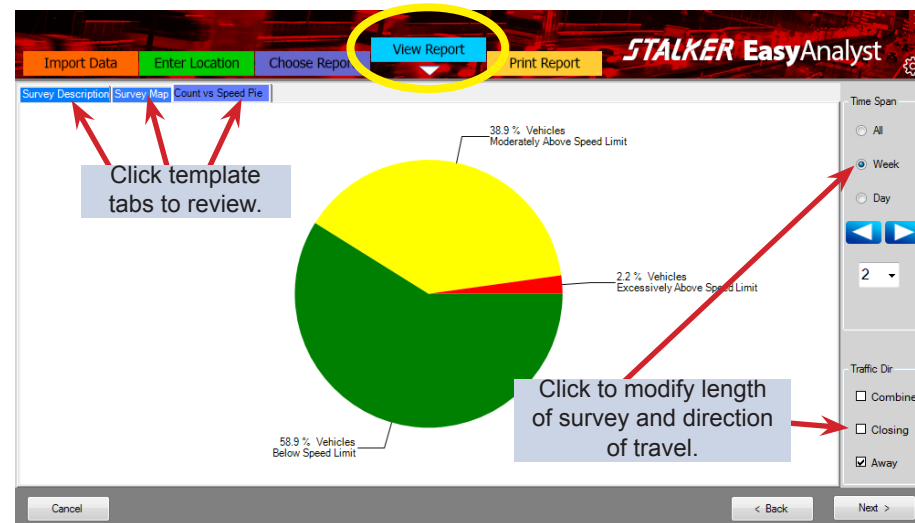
Import Data
Enter Location
Choose Report
View Report
Print Report
STALKER EasyAnalyst

Survey Description
Survey Map
Count vs Speed Pie

Click template tabs to review.

38.9 % Vehicles
Moderately Above Speed Limit

2.2 % Vehicles
Excessively Above Speed Limit

58.9 % Vehicles
Below Speed Limit

Click to modify length of survey and direction of travel.

Time Span
All
Week
Day
2

Traffic Dir
Combine
Closing
Away

Cancel
< Back
Next >